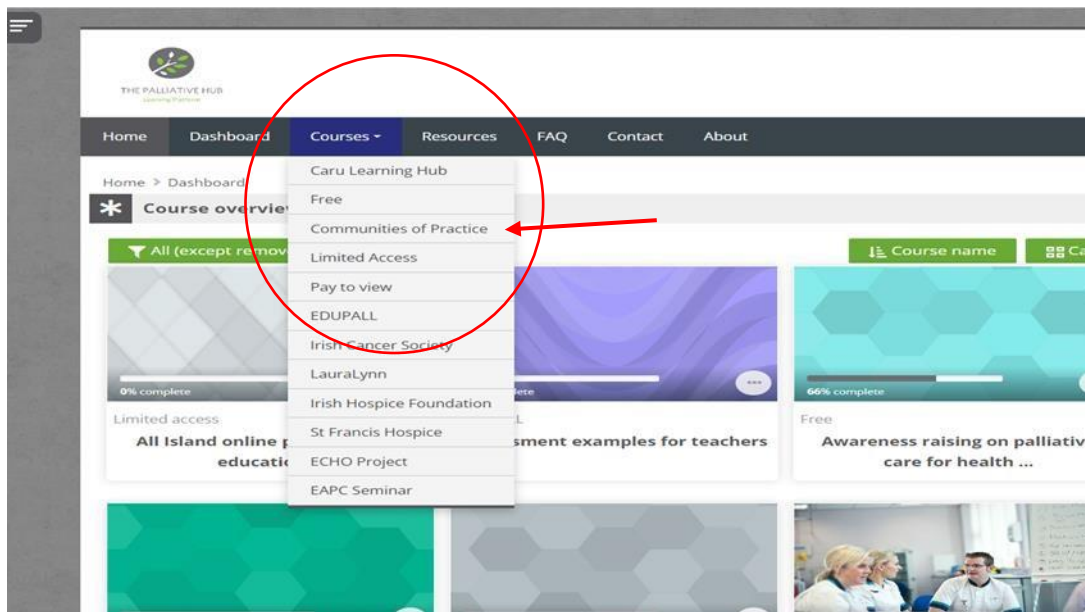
THE PALLIATIVE HUB
Learning Platform

Home
Dashboard
Courses
Resources
FAQ
Contact
About

Home > Dashboard

Course overvie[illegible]

All (except remov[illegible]

Caru Learning Hub
Free
Communities of Practice
Limited Access
Pay to view
EDUPALL
Irish Cancer Society
LauraLynn
Irish Hospice Foundation
St Francis Hospice
ECHO Project
EAPC Seminar

Course name
Ca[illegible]

0% complete
Limited access
All Island online p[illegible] educati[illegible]

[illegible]lete
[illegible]L
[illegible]sment examples for teachers

66% complete
Free
Awareness raising on palliativ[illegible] care for health ...